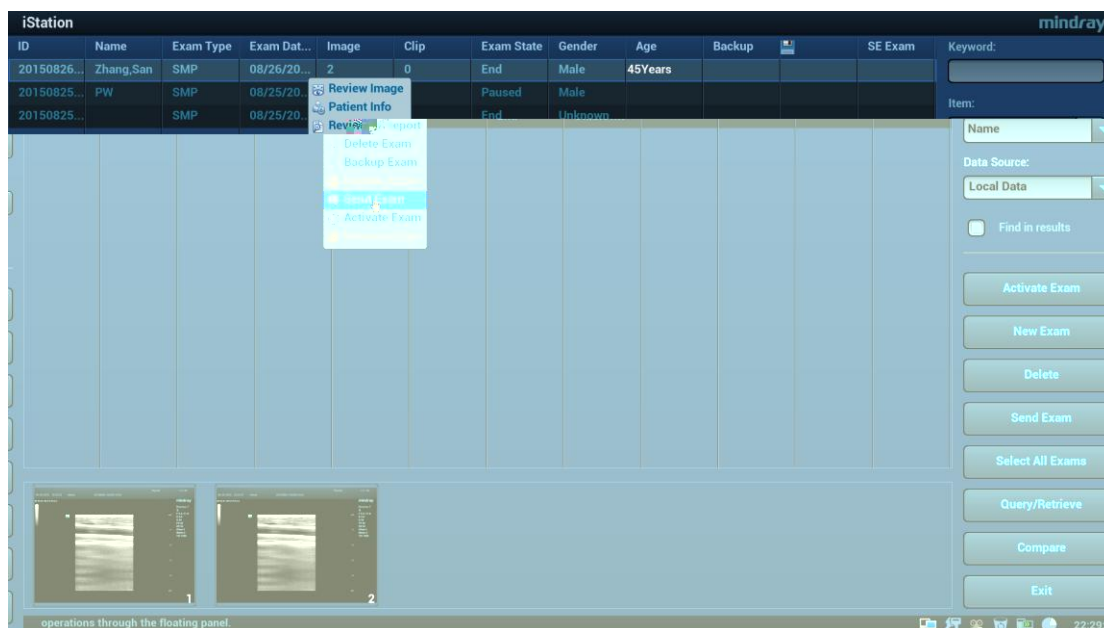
iStation

mindray

| ID | Name | Exam Type | Exam Dat... | Image | Clip | Exam State | Gender | Age | Backup | SE Exam |
|---|---|---|---|---|---|---|---|---|---|---|
| 20150826... | Zhang,San | SMP | 08/26/20... | 2 | 0 | End | Male | 45Years | | |
| 20150825... | PW | SMP | 08/25/20... | | | Paused | Male | | | |
| 20150825... | | SMP | 08/25/20... | | | End | Unknown | | | |

Review Image
Patient Info
Review Report
Delete Exam
Backup Exam
Send Exam
Activate Exam

Keyword:

Item:
Name

Data Source:
Local Data

Find in results

Activate Exam
New Exam
Delete
Send Exam
Select All Exams
Query/Retrieve
Compare
Exit

1
2

operations through the floating panel.

22:29